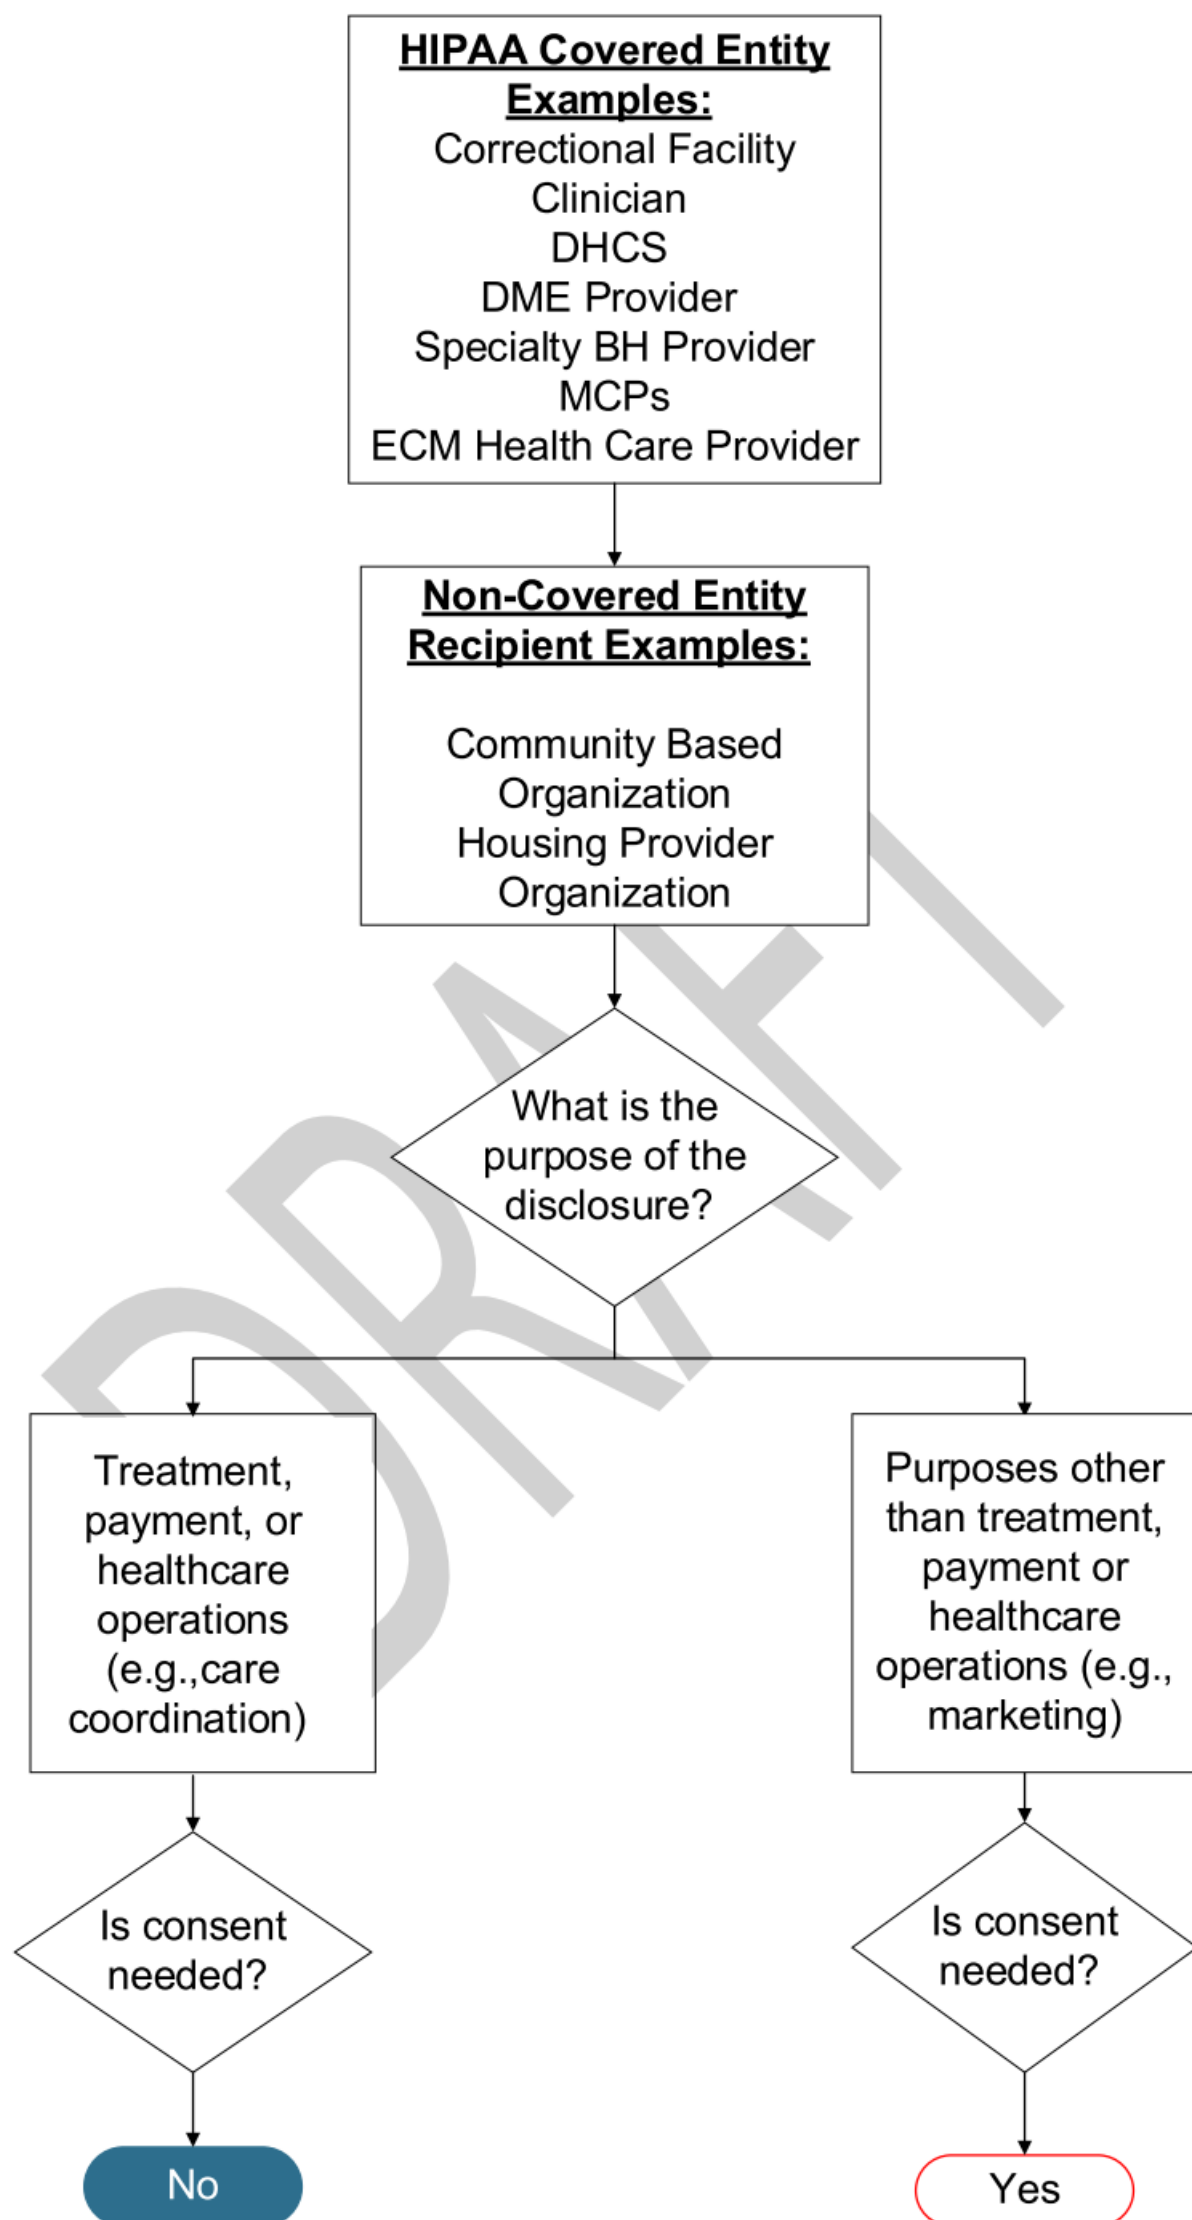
HIPAA Covered Entity Examples:
Correctional Facility
Clinician
DHCS
DME Provider
Specialty BH Provider
MCPs
ECM Health Care Provider

Non-Covered Entity Recipient Examples:

Community Based Organization
Housing Provider Organization

What is the purpose of the disclosure?

Treatment, payment, or healthcare operations (e.g.,care coordination)

Purposes other than treatment, payment or healthcare operations (e.g., marketing)

Is consent needed?

Is consent needed?

No

Yes

DRAFT